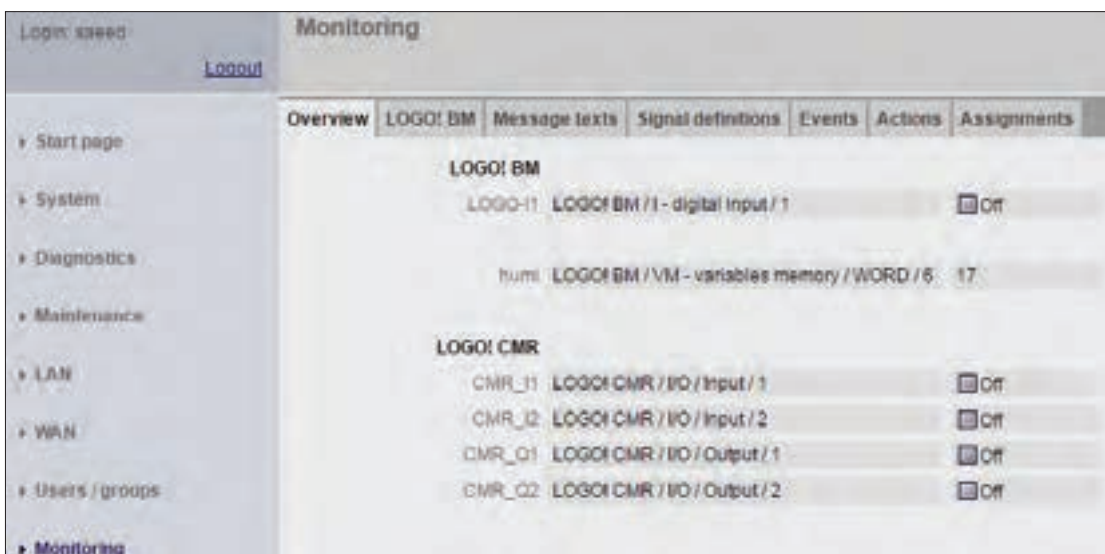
Login: saeed

Logout

Monitoring

Overview | LOGO! BM | Message texts | Signal definitions | Events | Actions | Assignments

▸ Start page

▸ System

▸ Diagnostics

▸ Maintenance

▸ LAN

▸ WAN

▸ Users / groups

▸ Monitoring

LOGO! BM

LOGO-I1 LOGO! BM / I - digital input / 1 Off

humi LOGO! BM / VM - variables memory / WORD / 6 17

LOGO! CMR

CMR_I1 LOGO! CMR / I/O / Input / 1 Off

CMR_I2 LOGO! CMR / I/O / Input / 2 Off

CMR_Q1 LOGO! CMR / I/O / Output / 1 Off

CMR_Q2 LOGO! CMR / I/O / Output / 2 Off